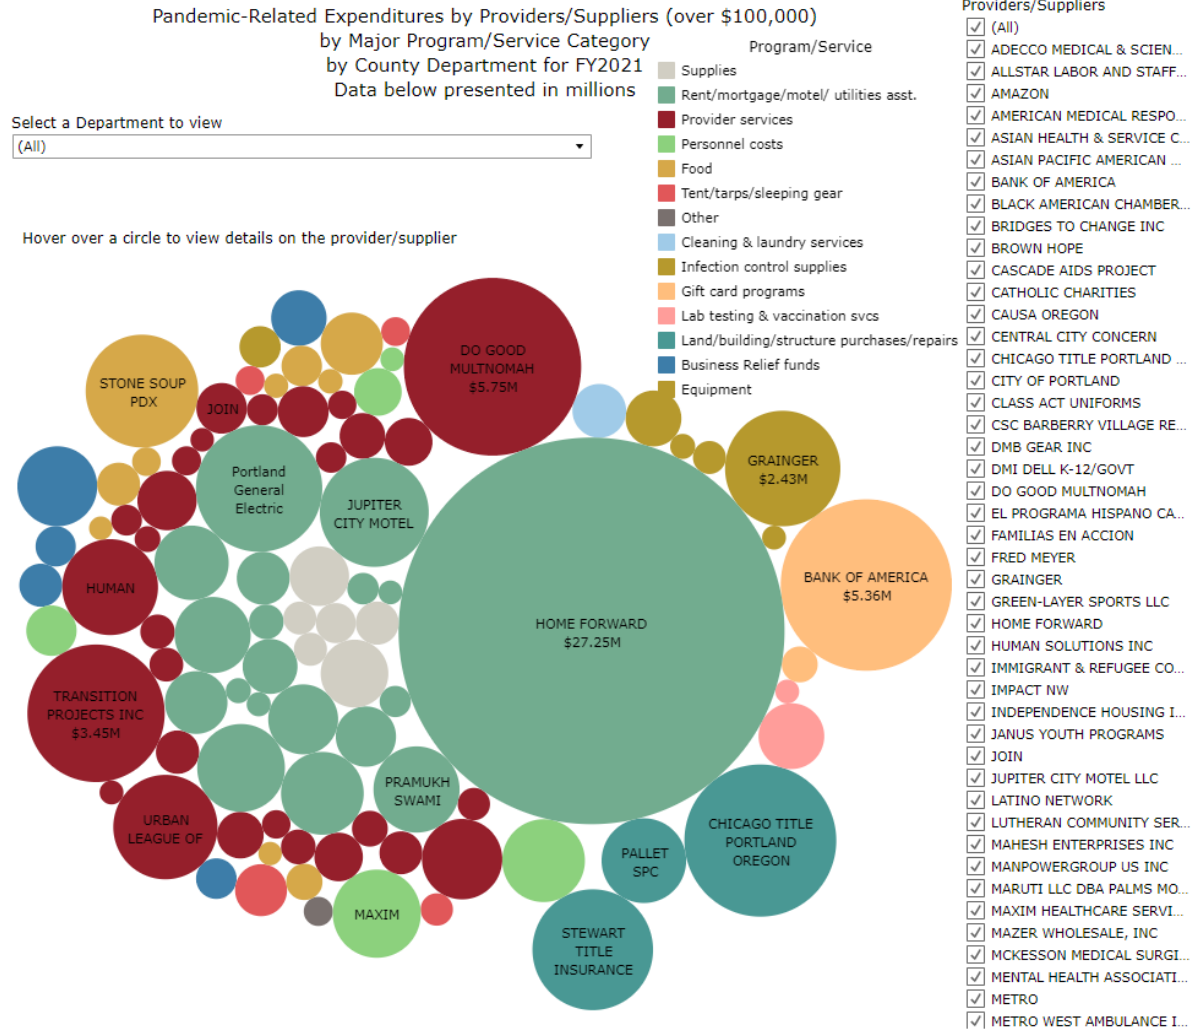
Pandemic-Related Expenditures by Providers/Suppliers (over $100,000)
by Major Program/Service Category
by County Department for FY2021
Data below presented in millions

Select a Department to view
(All)

Hover over a circle to view details on the provider/supplier

Program/Service
Supplies
Rent/mortgage/motel/ utilities asst.
Provider services
Personnel costs
Food
Tent/tarps/sleeping gear
Other
Cleaning & laundry services
Infection control supplies
Gift card programs
Lab testing & vaccination svcs
Land/building/structure purchases/repairs
Business Relief funds
Equipment

STONE SOUP PDX
JOIN
DO GOOD MULTNOMAH $5.75M
Portland General Electric
JUPITER CITY MOTEL
GRAINGER $2.43M
BANK OF AMERICA $5.36M
HUMAN
HOME FORWARD $27.25M
TRANSITION PROJECTS INC $3.45M
PRAMUKH SWAMI
URBAN LEAGUE OF
CHICAGO TITLE PORTLAND OREGON
PALLET SPC
MAXIM
STEWART TITLE INSURANCE

Providers/Suppliers
(All)
ADECCO MEDICAL & SCIEN...
ALLSTAR LABOR AND STAFF...
AMAZON
AMERICAN MEDICAL RESPO...
ASIAN HEALTH & SERVICE C...
ASIAN PACIFIC AMERICAN ...
BANK OF AMERICA
BLACK AMERICAN CHAMBER...
BRIDGES TO CHANGE INC
BROWN HOPE
CASCADE AIDS PROJECT
CATHOLIC CHARITIES
CAUSA OREGON
CENTRAL CITY CONCERN
CHICAGO TITLE PORTLAND ...
CITY OF PORTLAND
CLASS ACT UNIFORMS
CSC BARBERRY VILLAGE RE...
DMB GEAR INC
DMI DELL K-12/GOVT
DO GOOD MULTNOMAH
EL PROGRAMA HISPANO CA...
FAMILIAS EN ACCION
FRED MEYER
GRAINGER
GREEN-LAYER SPORTS LLC
HOME FORWARD
HUMAN SOLUTIONS INC
IMMIGRANT & REFUGEE CO...
IMPACT NW
INDEPENDENCE HOUSING I...
JANUS YOUTH PROGRAMS
JOIN
JUPITER CITY MOTEL LLC
LATINO NETWORK
LUTHERAN COMMUNITY SER...
MAHESH ENTERPRISES INC
MANPOWERGROUP US INC
MARUTI LLC DBA PALMS MO...
MAXIM HEALTHCARE SERVI...
MAZER WHOLESALE, INC
MCKESSON MEDICAL SURGI...
MENTAL HEALTH ASSOCIATI...
METRO
METRO WEST AMBULANCE I...